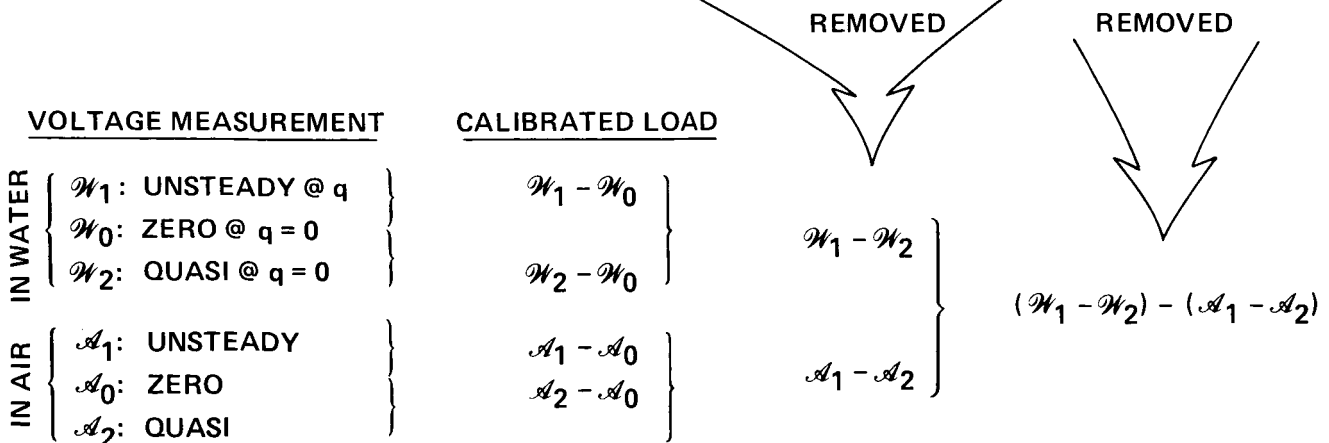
REMOVED

REMOVED

VOLTAGE MEASUREMENT

CALIBRATED LOAD

IN WATER

$\mathscr{W}_1$: UNSTEADY @ q

$\mathscr{W}_0$: ZERO @ q = 0

$\mathscr{W}_2$: QUASI @ q = 0

$\mathscr{W}_1 - \mathscr{W}_0$

$\mathscr{W}_2 - \mathscr{W}_0$

$\mathscr{W}_1 - \mathscr{W}_2$

IN AIR

$\mathscr{A}_1$: UNSTEADY

$\mathscr{A}_0$: ZERO

$\mathscr{A}_2$: QUASI

$\mathscr{A}_1 - \mathscr{A}_0$

$\mathscr{A}_2 - \mathscr{A}_0$

$\mathscr{A}_1 - \mathscr{A}_2$

$(\mathscr{W}_1 - \mathscr{W}_2) - (\mathscr{A}_1 - \mathscr{A}_2)$